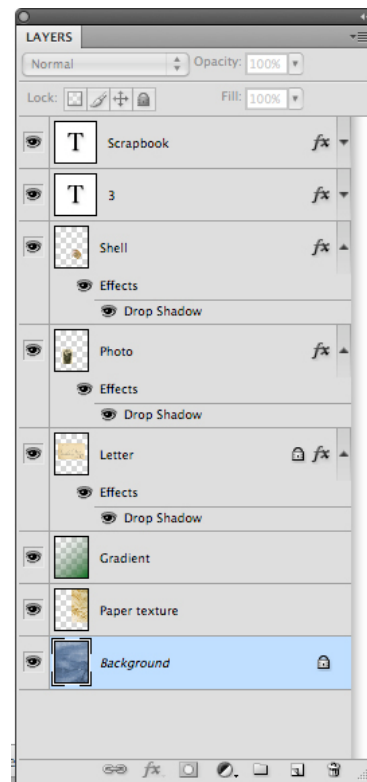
LAYERS

Normal

Opacity: 100%

Lock:

Fill: 100%

T Scrapbook fx

T 3 fx

Shell fx

Effects

Drop Shadow

Photo fx

Effects

Drop Shadow

Letter fx

Effects

Drop Shadow

Gradient

Paper texture

Background

fx